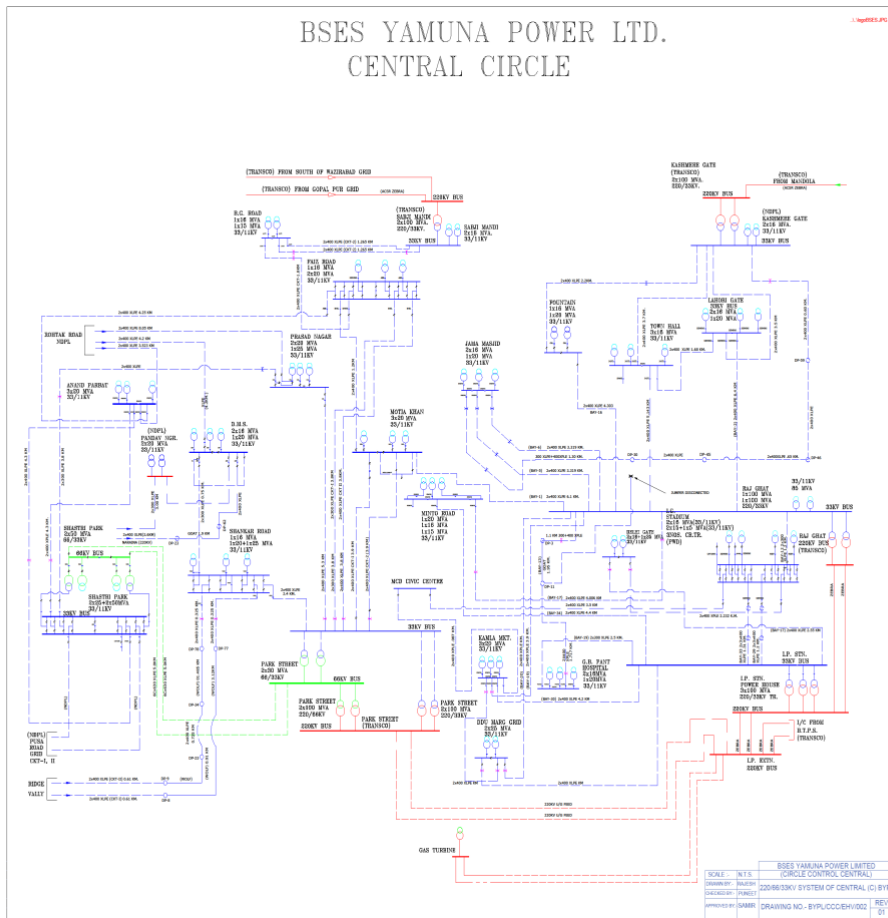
BSES YAMUNA POWER LTD.
CENTRAL CIRCLE

(TRANSCO) FROM SOUTH OF WAZIRABAD GRID
(TRANSCO) FROM GOPAL PUR GRID
220KV BUS

KASHMERE GATE (TRANSCO) 2x100 MVA 220/33KV.
(TRANSCO) FROM MANDOLA
220KV BUS

(NDPL) KASHMERE GATE 2x16 MVA 33/11KV
33KV BUS

R.G. ROAD 1x16 MVA 1x25 MVA 33/11KV
(TRANSCO) SABZI MANDI 2x100 MVA 220/33KV.
33KV BUS
SABJI MANDI 2x16 MVA 33/11KV
FAIZ ROAD 1x16 MVA 1x20 MVA 1x25 MVA 33/11KV

ROHTAK ROAD NDPL
PRASAD NAGAR 2x20 MVA 1x25 MVA 33/11KV
FOUNTAIN 1x16 MVA 1x20 MVA 33/11KV
LAHORI GATE 33KV BUS 2x16 MVA 1x20 MVA
TOWN HALL 3x16 MVA 33/11KV
JAMA MASJID 2x16 MVA 1x20 MVA 33/11KV
ANAND PARBAT 3x20 MVA 33/11KV
D.M.S. 2x16 MVA 1x20 MVA 33/11KV
MOTIA KHAN 3x20 MVA 33/11KV
(NDPL) PANDAV NGR. 2x20 MVA 33/11KV
SHASTRI PARK 2x20 MVA 66/33KV
66KV BUS
SHASTRI PARK 2x25+2x50MVA 33/11KV
33KV BUS
SHANKAR ROAD 1x16 MVA 1x20+1x25 MVA 33/11KV
MINTO ROAD 1x20 MVA 1x16 MVA 1x15 MVA 33/11KV
I.G. STADIUM 2x25 MVA(33/11KV) 2x10+1x5 MVA(33/11KV) 33KV CR.TR. (PWD)
DELHI GATE 2x20+2x16 MVA 33/11KV
RAJ GHAT 1x100 MVA 2x100 MVA 220/33KV
33/11KV 85 MVA
RAJ GHAT 220KV BUS (TRANSCO)
33KV BUS
MCD CIVIC CENTRE
33KV BUS
PARK STREET 2x30 MVA 66/33KV
66KV BUS
PARK STREET 2x100 MVA 220/66KV
PARK STREET (TRANSCO)
220KV BUS
PARK STREET 2x100 MVA 220/33KV
KAMLA MKT. 2x20 MVA 33/11KV
G.B. PANT HOSPITAL 2x16MVA 1x25MVA 33/11KV
I.P. STN. 33KV BUS
I.P. STN. POWER HOUSE 3x100 MVA 220/33KV BUS
220KV BUS
I/C FROM R.T.P.S. (TRANSCO)
DDU MARG GRID 2x20 MVA 33/11KV
I.P. EXTN. 220KV BUS
(NDPL) PUSA ROAD GRID CKT-I, II
BRIDGE
VALLY
GAS TURBINE

BSES YAMUNA POWER LIMITED (CIRCLE CONTROL CENTRAL)
SCALE - N.T.S.
DRAWN BY: RAJESH
CHECKED BY: PUNEET
APPROVED BY: SAMIR
220/66/33KV SYSTEM OF CENTRAL (C) BYP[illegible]
DRAWING NO.- BYPL/CCC/EHV/002
REV 01